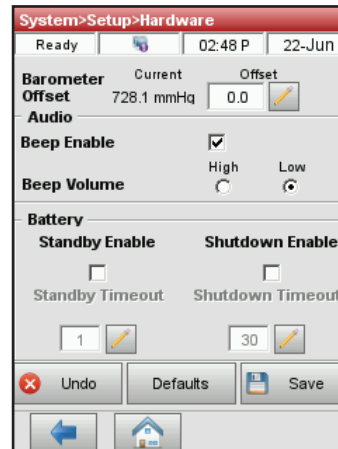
System>Setup>Hardware

Ready | 02:48 P | 22-Jun

Barometer Offset
Current 728.1 mmHg
Offset 0.0

Audio
Beep Enable
Beep Volume
High
Low

Battery
Standby Enable
Shutdown Enable
Standby Timeout
Shutdown Timeout
1
30

Undo
Defaults
Save